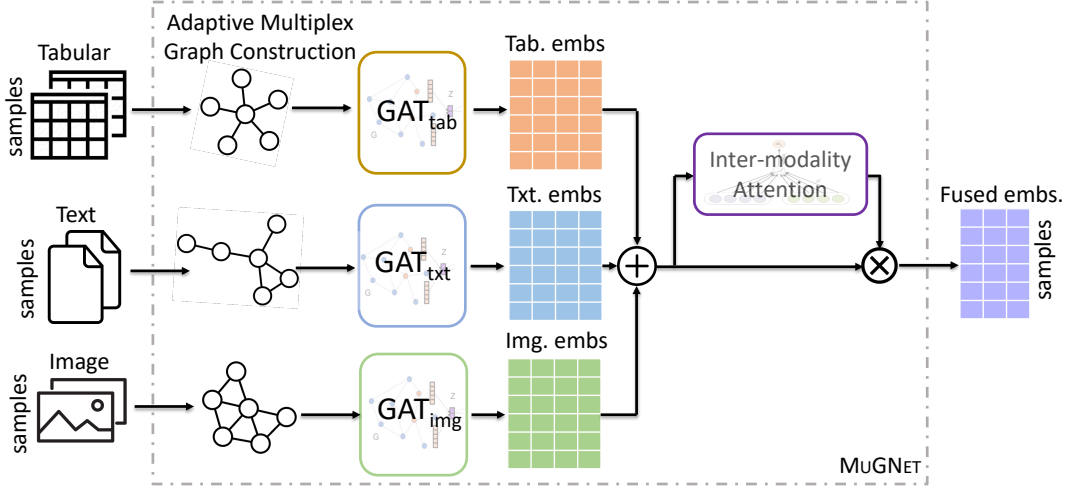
Adaptive Multiplex Graph Construction

Tabular

samples

Text

samples

Image

samples

$GAT_{tab}$

$GAT_{txt}$

$GAT_{img}$

Tab. embs

Txt. embs

Img. embs

Inter-modality Attention

Fused embs.

samples

MUGNET